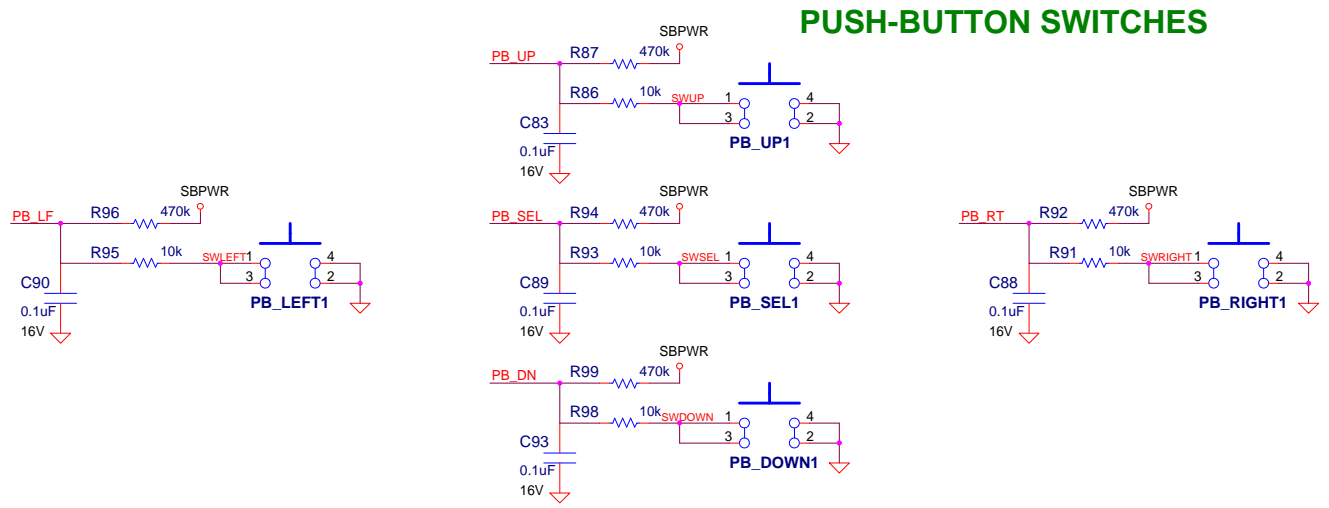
PUSH-BUTTON SWITCHES

SBPWR
PB_UP
R87
470k
R86
10k
SWUP
1
3
4
2
C83
0.1uF
16V
PB_UP1

SBPWR
PB_LF
R96
470k
R95
10k
SWLEFT
1
3
4
2
C90
0.1uF
16V
PB_LEFT1

SBPWR
PB_SEL
R94
470k
R93
10k
SWSEL
1
3
4
2
C89
0.1uF
16V
PB_SEL1

SBPWR
PB_RT
R92
470k
R91
10k
SWRIGHT
1
3
4
2
C88
0.1uF
16V
PB_RIGHT1

SBPWR
PB_DN
R99
470k
R98
10k
SWDOWN
1
3
4
2
C93
0.1uF
16V
PB_DOWN1